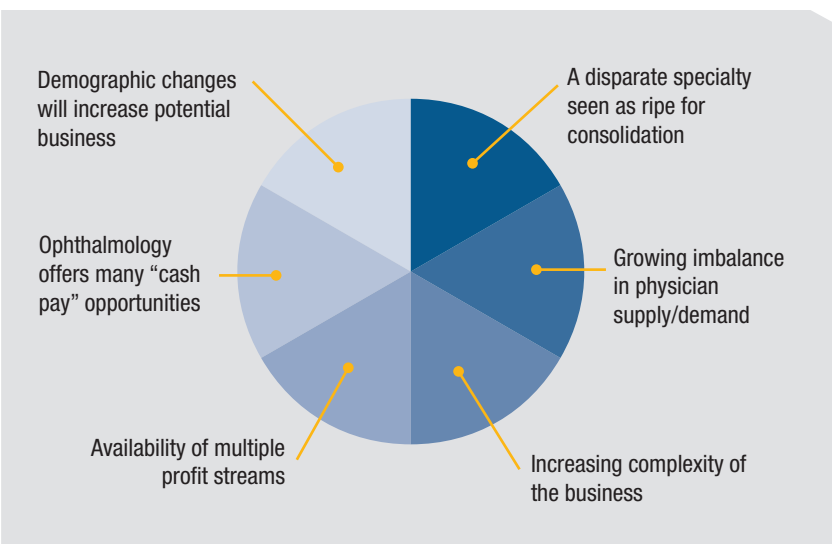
Demographic changes will increase potential business

A disparate specialty seen as ripe for consolidation

Ophthalmology offers many “cash pay” opportunities

Growing imbalance in physician supply/demand

Availability of multiple profit streams

Increasing complexity of the business